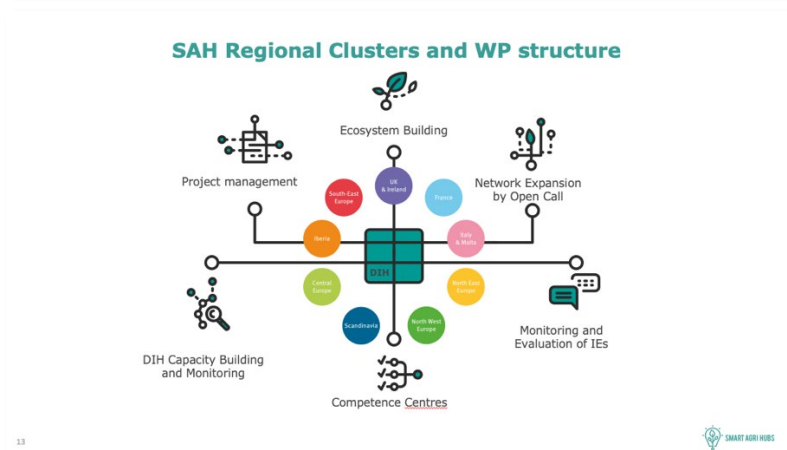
SAH Regional Clusters and WP structure

Ecosystem Building

Project management

Network Expansion by Open Call

South-East Europe

UK & Ireland

France

Iberia

Italy & Malta

DIH

Central Europe

North-East Europe

Scandinavia

North West Europe

DIH Capacity Building and Monitoring

Monitoring and Evaluation of IEs

Competence Centres

13

SMART AGRI HUBS